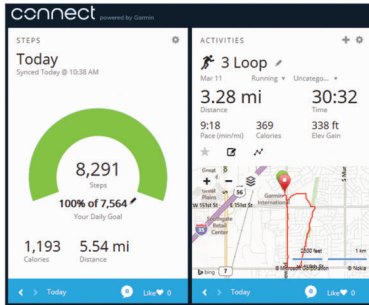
connect powered by Garmin

STEPS

Today

Synced Today @ 10:38 AM

8,291

Steps

100% of 7,564

Your Daily Goal

1,193

Calories

5.54 mi

Distance

< > Today

Like 0

ACTIVITIES

3 Loop

Mar 11

Running

Uncatego...

3.28 mi

Distance

30:32

Time

9:18

Pace (min/mi)

369

Calories

338 ft

Elev Gain

Great Plains

W 151st St

Garmin International

Southgate Retail Center

56

35

7

S Mur

2000 feet

500 m

bing

< > Today

Like 0